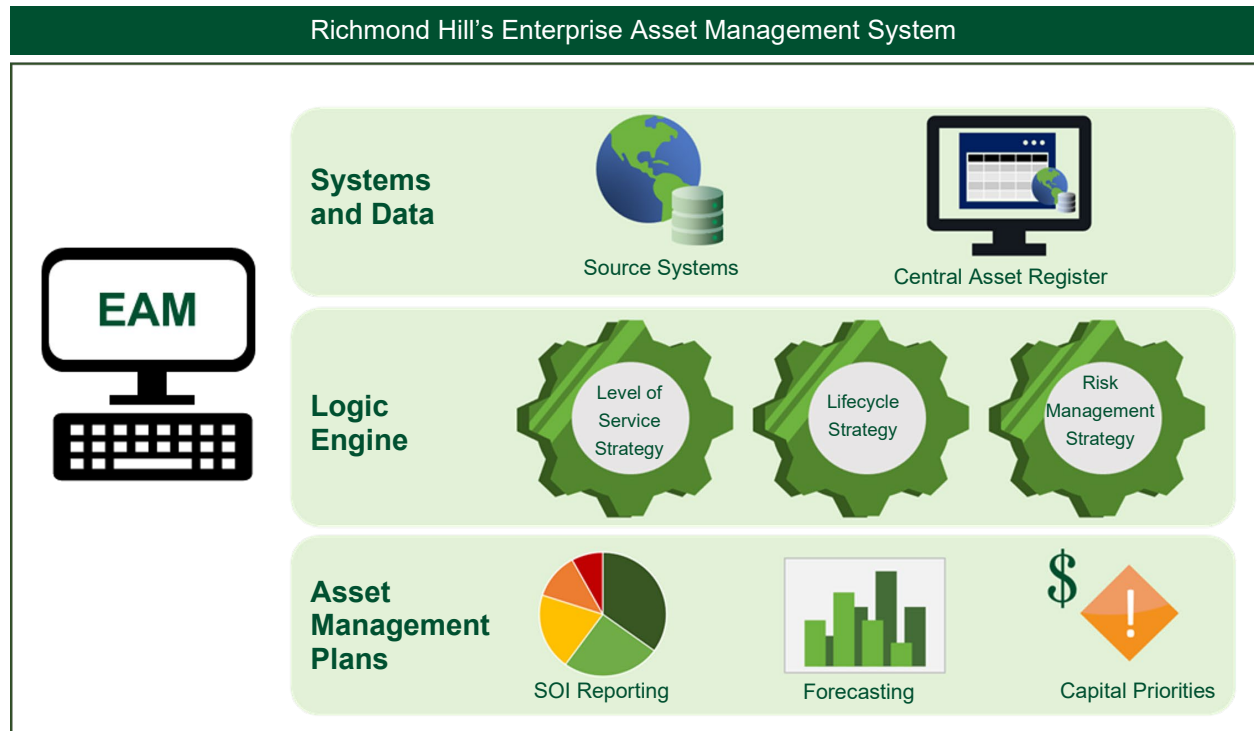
Richmond Hill’s Enterprise Asset Management System

EAM

Systems and Data

Source Systems

Central Asset Register

Logic Engine

Level of Service Strategy

Lifecycle Strategy

Risk Management Strategy

Asset Management Plans

SOI Reporting

Forecasting

$

!

Capital Priorities